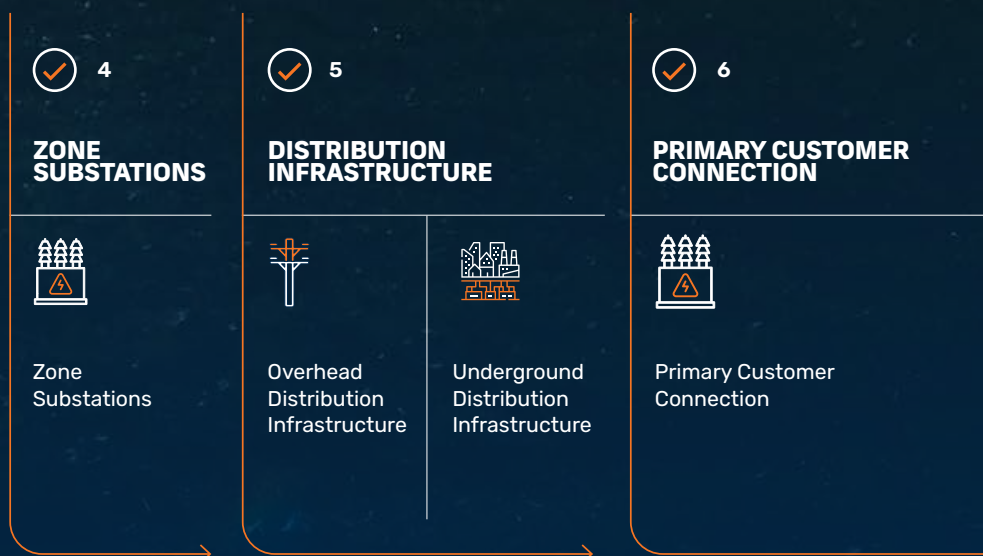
4

ZONE SUBSTATIONS

Zone Substations

5

DISTRIBUTION INFRASTRUCTURE

Overhead Distribution Infrastructure

Underground Distribution Infrastructure

6

PRIMARY CUSTOMER CONNECTION

Primary Customer Connection